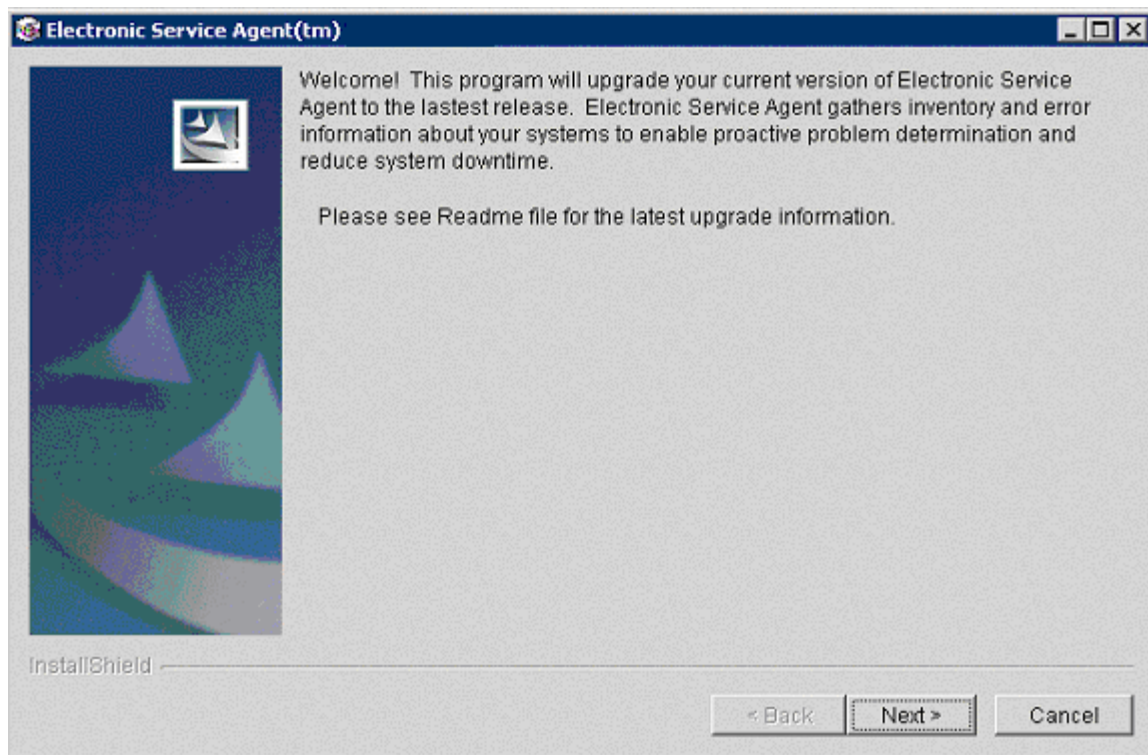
Electronic Service Agent(tm)

Welcome! This program will upgrade your current version of Electronic Service Agent to the lastest release. Electronic Service Agent gathers inventory and error information about your systems to enable proactive problem determination and reduce system downtime.

Please see Readme file for the latest upgrade information.

InstallShield

< Back

Next >

Cancel